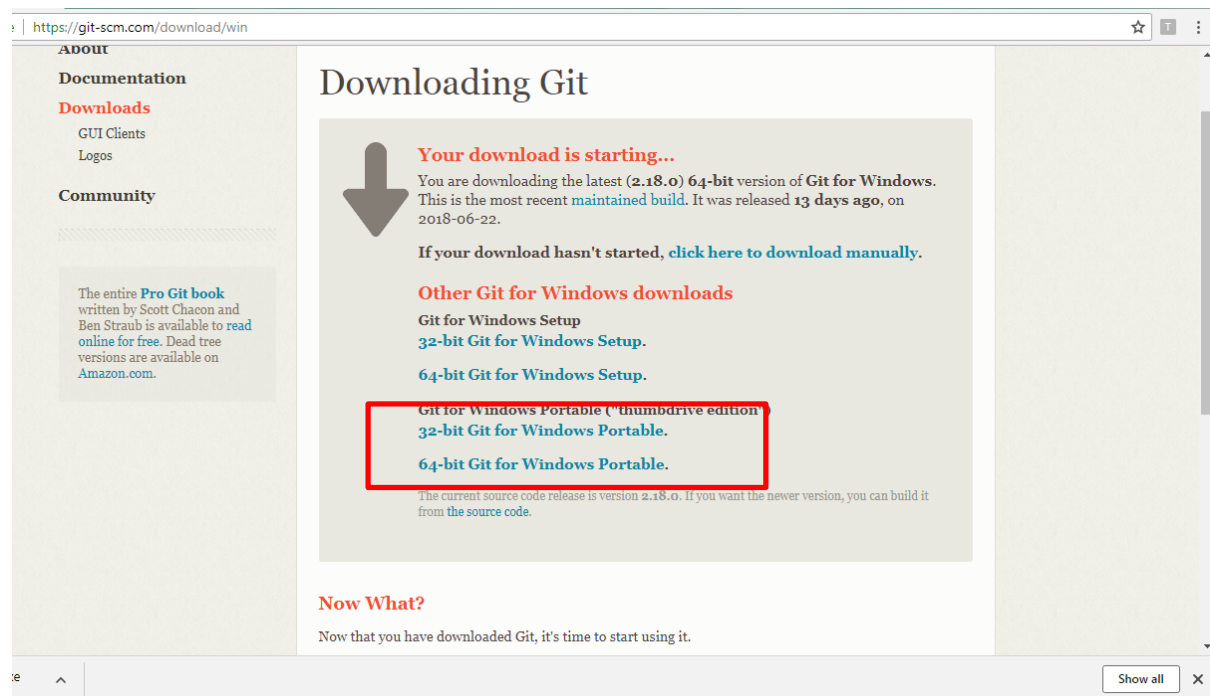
https://git-scm.com/download/win

T

About

Documentation

Downloads

GUI Clients

Logos

Community

The entire Pro Git book written by Scott Chacon and Ben Straub is available to read online for free. Dead tree versions are available on Amazon.com.

Downloading Git

Your download is starting...

You are downloading the latest (2.18.0) 64-bit version of Git for Windows. This is the most recent maintained build. It was released 13 days ago, on 2018-06-22.

If your download hasn't started, click here to download manually.

Other Git for Windows downloads

Git for Windows Setup

32-bit Git for Windows Setup.

64-bit Git for Windows Setup.

Git for Windows Portable ("thumbdrive edition")

32-bit Git for Windows Portable.

64-bit Git for Windows Portable.

The current source code release is version 2.18.0. If you want the newer version, you can build it from the source code.

Now What?

Now that you have downloaded Git, it's time to start using it.

Show all